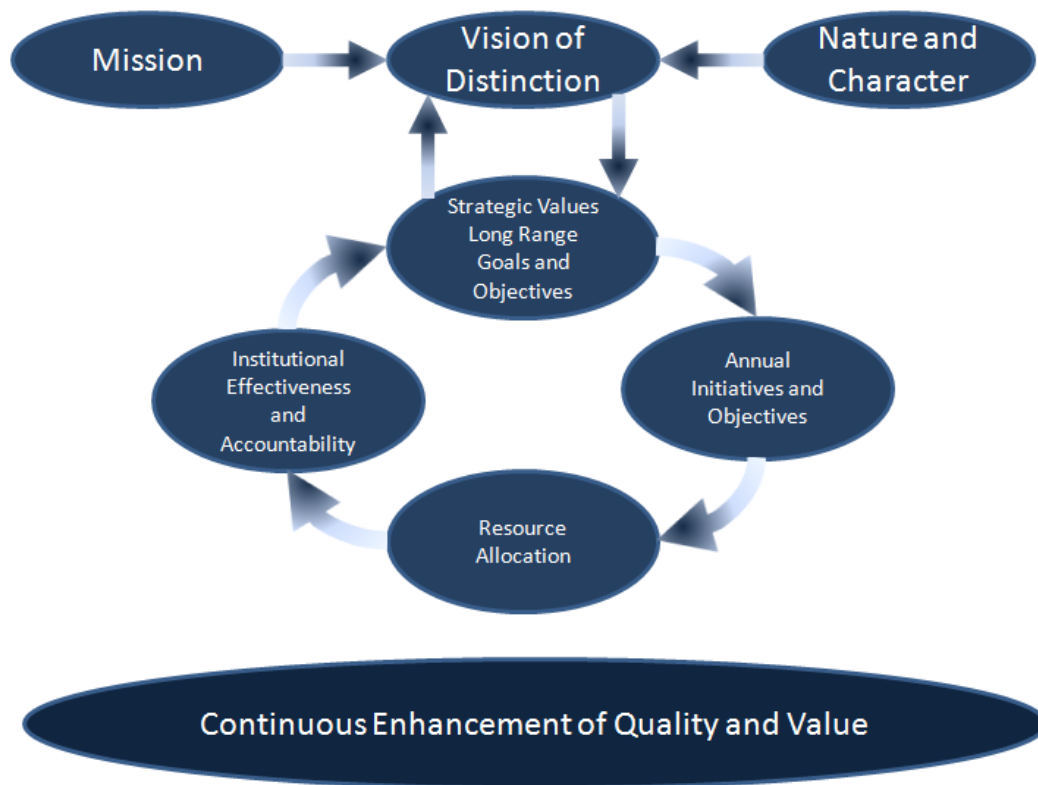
Mission

Vision of Distinction

Nature and Character

Strategic Values Long Range Goals and Objectives

Annual Initiatives and Objectives

Resource Allocation

Institutional Effectiveness and Accountability

Continuous Enhancement of Quality and Value